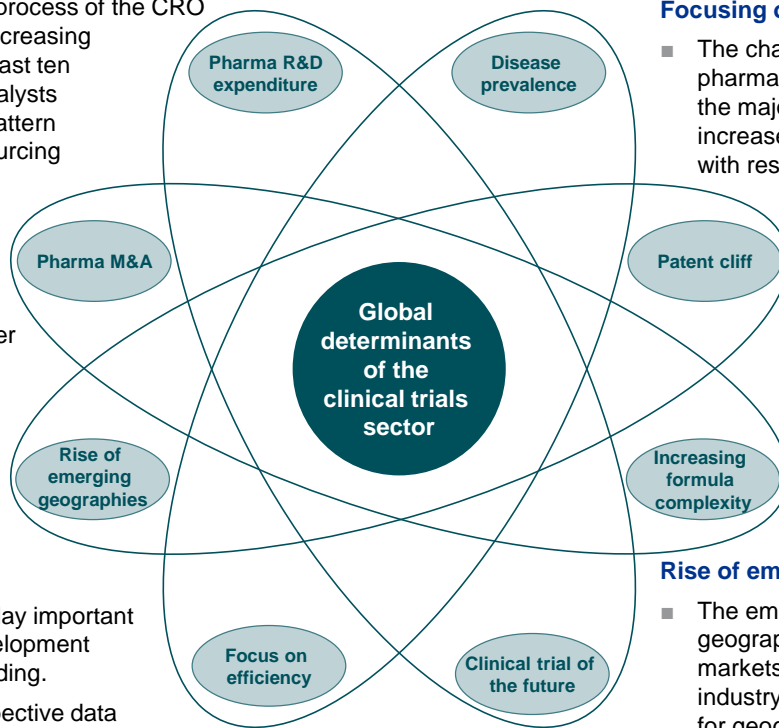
process of the CRO
creasing
ast ten
alysts
attern
urcing

er

ay important
elopment
ding.

ective data

Pharma R&D expenditure

Disease prevalence

Pharma M&A

Patent cliff

Global determinants of the clinical trials sector

Rise of emerging geographies

Increasing formula complexity

Focus on efficiency

Clinical trial of the future

Focusing o

■ The cha
pharma
the majo
increase
with res

Rise of em

■ The em
geograp
markets
industry
for geog